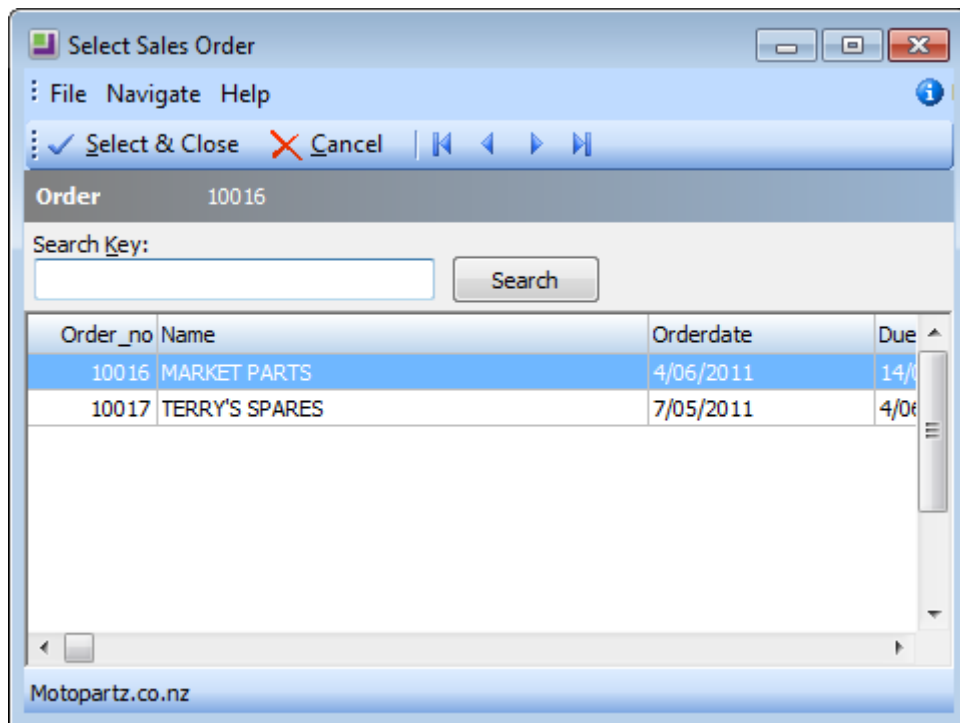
Select Sales Order

File Navigate Help

Select & Close Cancel

Order 10016

Search Key:

Search

| Order_no | Name | Orderdate | Due |
|---|---|---|---|
| 10016 | MARKET PARTS | 4/06/2011 | 14/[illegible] |
| 10017 | TERRY'S SPARES | 7/05/2011 | 4/0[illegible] |

Motopartz.co.nz